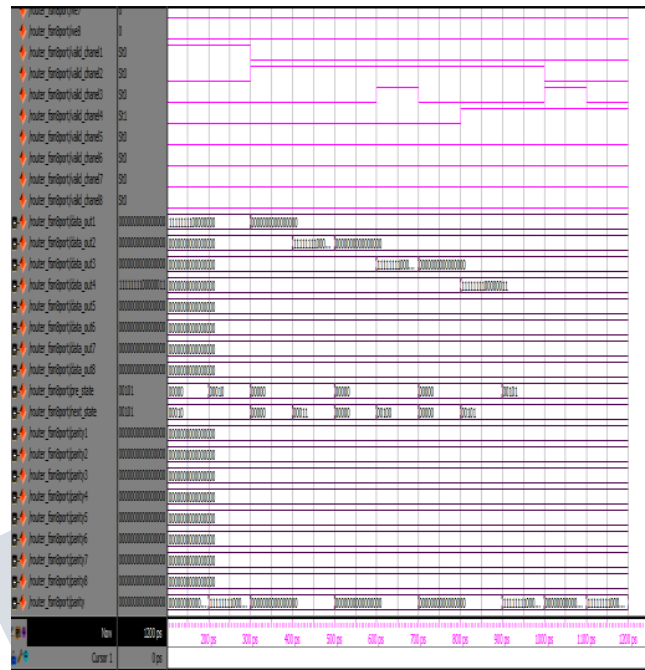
/router_fsm8port/we7 0
/router_fsm8port/we8 0
/router_fsm8port/valid_chanel1 St0
/router_fsm8port/valid_chanel2 St0
/router_fsm8port/valid_chanel3 St0
/router_fsm8port/valid_chanel4 St1
/router_fsm8port/valid_chanel5 St0
/router_fsm8port/valid_chanel6 St0
/router_fsm8port/valid_chanel7 St0
/router_fsm8port/valid_chanel8 St0
/router_fsm8port/data_out1 0000000000000000 1111111100000000 0000000000000000
/router_fsm8port/data_out2 0000000000000000 0000000000000000 11111111000... 0000000000000000
/router_fsm8port/data_out3 0000000000000000 0000000000000000 11111111000... 0000000000000000
/router_fsm8port/data_out4 1111111100000011 0000000000000000 1111111100000011
/router_fsm8port/data_out5 0000000000000000 0000000000000000
/router_fsm8port/data_out6 0000000000000000 0000000000000000
/router_fsm8port/data_out7 0000000000000000 0000000000000000
/router_fsm8port/data_out8 0000000000000000 0000000000000000
/router_fsm8port/pre_state 00101 00000 00010 00000 00000 00000 00101
/router_fsm8port/next_state 00101 00010 00000 00011 00000 00100 00000 00101
/router_fsm8port/parity1 0000000000000000 0000000000000000
/router_fsm8port/parity2 0000000000000000 0000000000000000
/router_fsm8port/parity3 0000000000000000 0000000000000000
/router_fsm8port/parity4 0000000000000000 0000000000000000
/router_fsm8port/parity5 0000000000000000 0000000000000000
/router_fsm8port/parity6 0000000000000000 0000000000000000
/router_fsm8port/parity7 0000000000000000 0000000000000000
/router_fsm8port/parity8 0000000000000000 0000000000000000
/router_fsm8port/parity 0000000000000000 0000000000000... 11111111000... 0000000000000000 0000000000000000 0000000000000000 11111111000... 0000000000... 11111111000...
Now 1200 ps
Cursor 1 0 ps
200 ps 300 ps 400 ps 500 ps 600 ps 700 ps 800 ps 900 ps 1000 ps 1100 ps 1200 ps